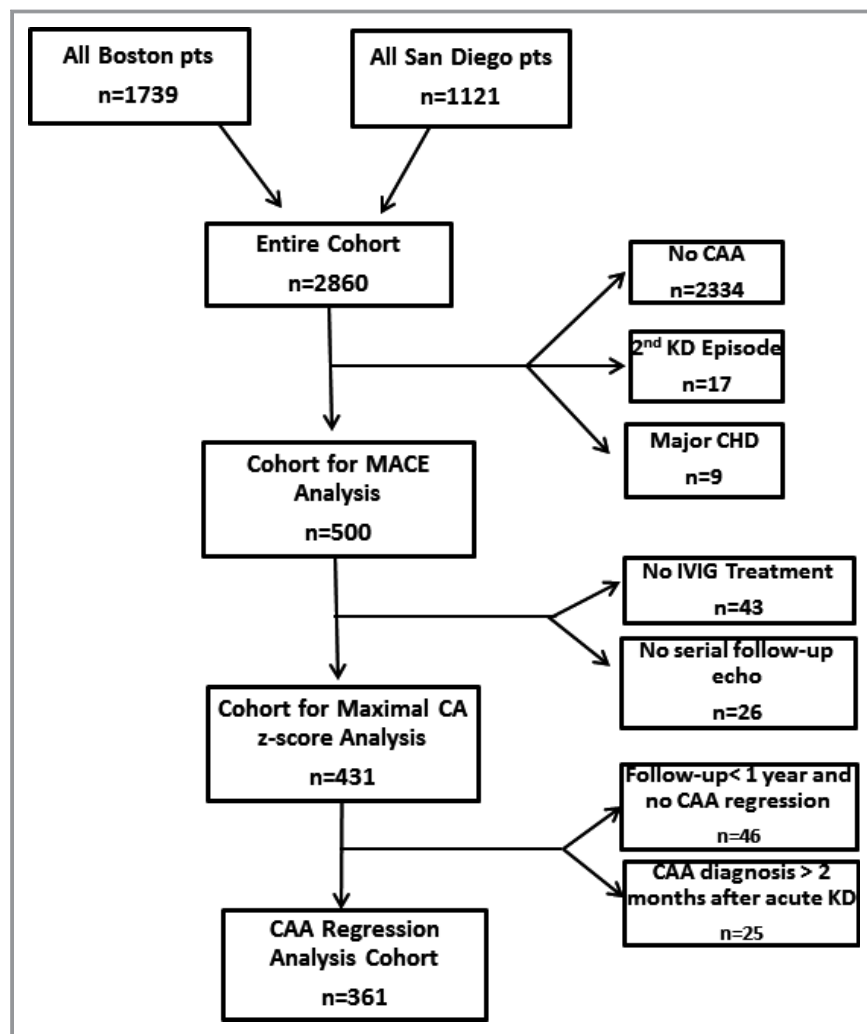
All Boston pts
n=1739

All San Diego pts
n=1121

Entire Cohort
n=2860

No CAA
n=2334

2$^{nd}$ KD Episode
n=17

Major CHD
n=9

Cohort for MACE Analysis
n=500

No IVIG Treatment
n=43

No serial follow-up echo
n=26

Cohort for Maximal CA z-score Analysis
n=431

Follow-up< 1 year and no CAA regression
n=46

CAA diagnosis > 2 months after acute KD
n=25

CAA Regression Analysis Cohort
n=361